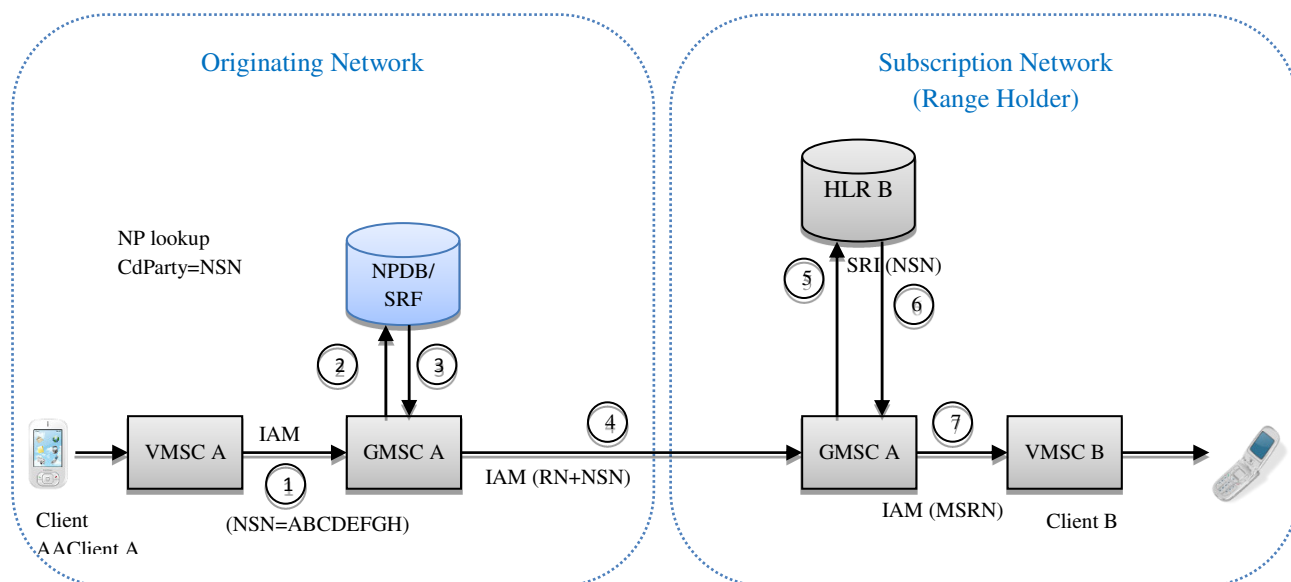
Originating Network

Subscription Network
(Range Holder)

NP lookup
CdParty=NSN

NPDB/
SRF

HLR B

SRI (NSN)

5

6

2

3

VMSC A

IAM

GMSC A

4

GMSC A

7

VMSC B

1

IAM (RN+NSN)

(NSN=ABCDEFGH)

IAM (MSRN)

Client
AAClient A

Client B